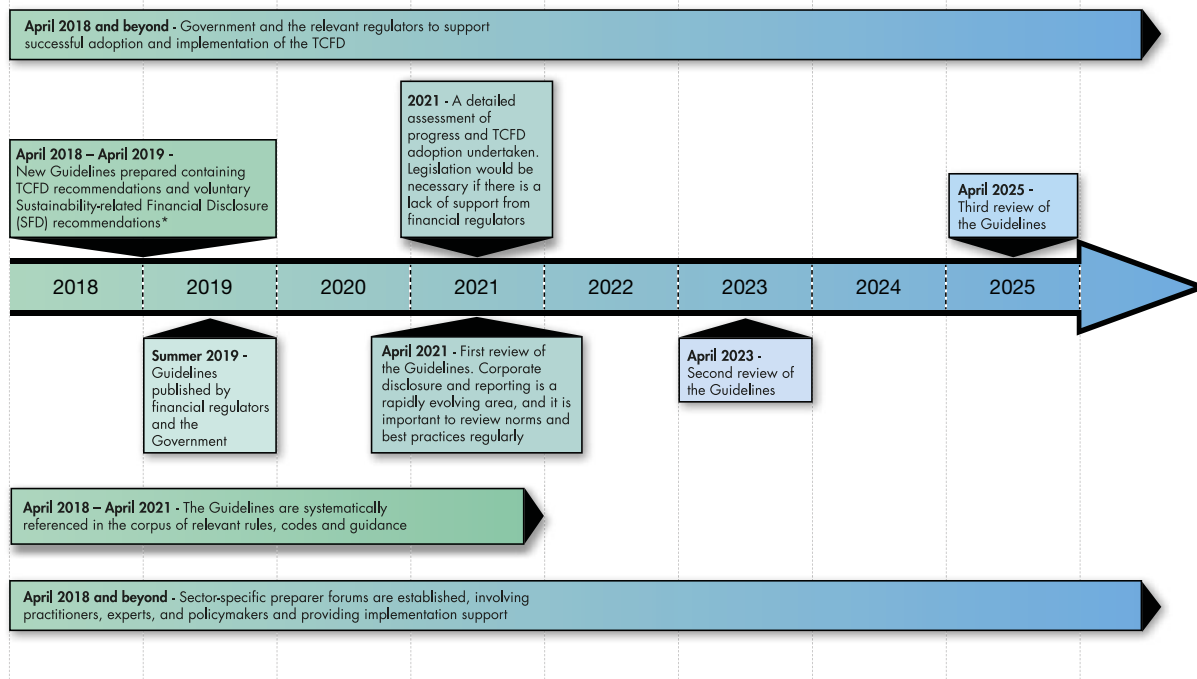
**April 2018 and beyond -** Government and the relevant regulators to support successful adoption and implementation of the TCFD

**2021 -** A detailed assessment of progress and TCFD adoption undertaken. Legislation would be necessary if there is a lack of support from financial regulators

**April 2018 – April 2019 -** New Guidelines prepared containing TCFD recommendations and voluntary Sustainability-related Financial Disclosure (SFD) recommendations*

**April 2025 -** Third review of the Guidelines

2018 2019 2020 2021 2022 2023 2024 2025

**Summer 2019 -** Guidelines published by financial regulators and the Government

**April 2021 -** First review of the Guidelines. Corporate disclosure and reporting is a rapidly evolving area, and it is important to review norms and best practices regularly

**April 2023 -** Second review of the Guidelines

**April 2018 – April 2021 -** The Guidelines are systematically referenced in the corpus of relevant rules, codes and guidance

**April 2018 and beyond -** Sector-specific preparer forums are established, involving practitioners, experts, and policymakers and providing implementation support